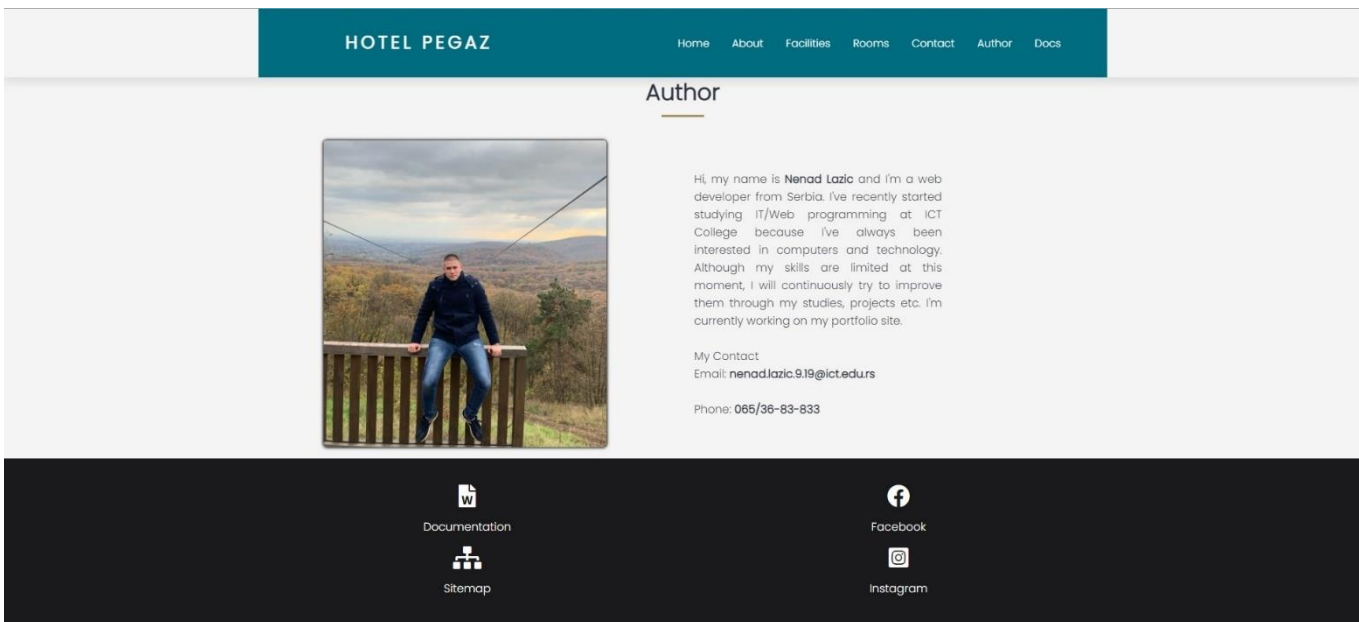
HOTEL PEGAZ

Home About Facilities Rooms Contact Author Docs

Author

Hi, my name is Nenad Lazic and I'm a web developer from Serbia. I've recently started studying IT/Web programming at ICT College because I've always been interested in computers and technology. Although my skills are limited at this moment, I will continuously try to improve them through my studies, projects etc. I'm currently working on my portfolio site.

My Contact
Email: nenad.lazic.9.19@ict.edu.rs

Phone: 065/36-83-833

Documentation

Facebook

Sitemap

Instagram